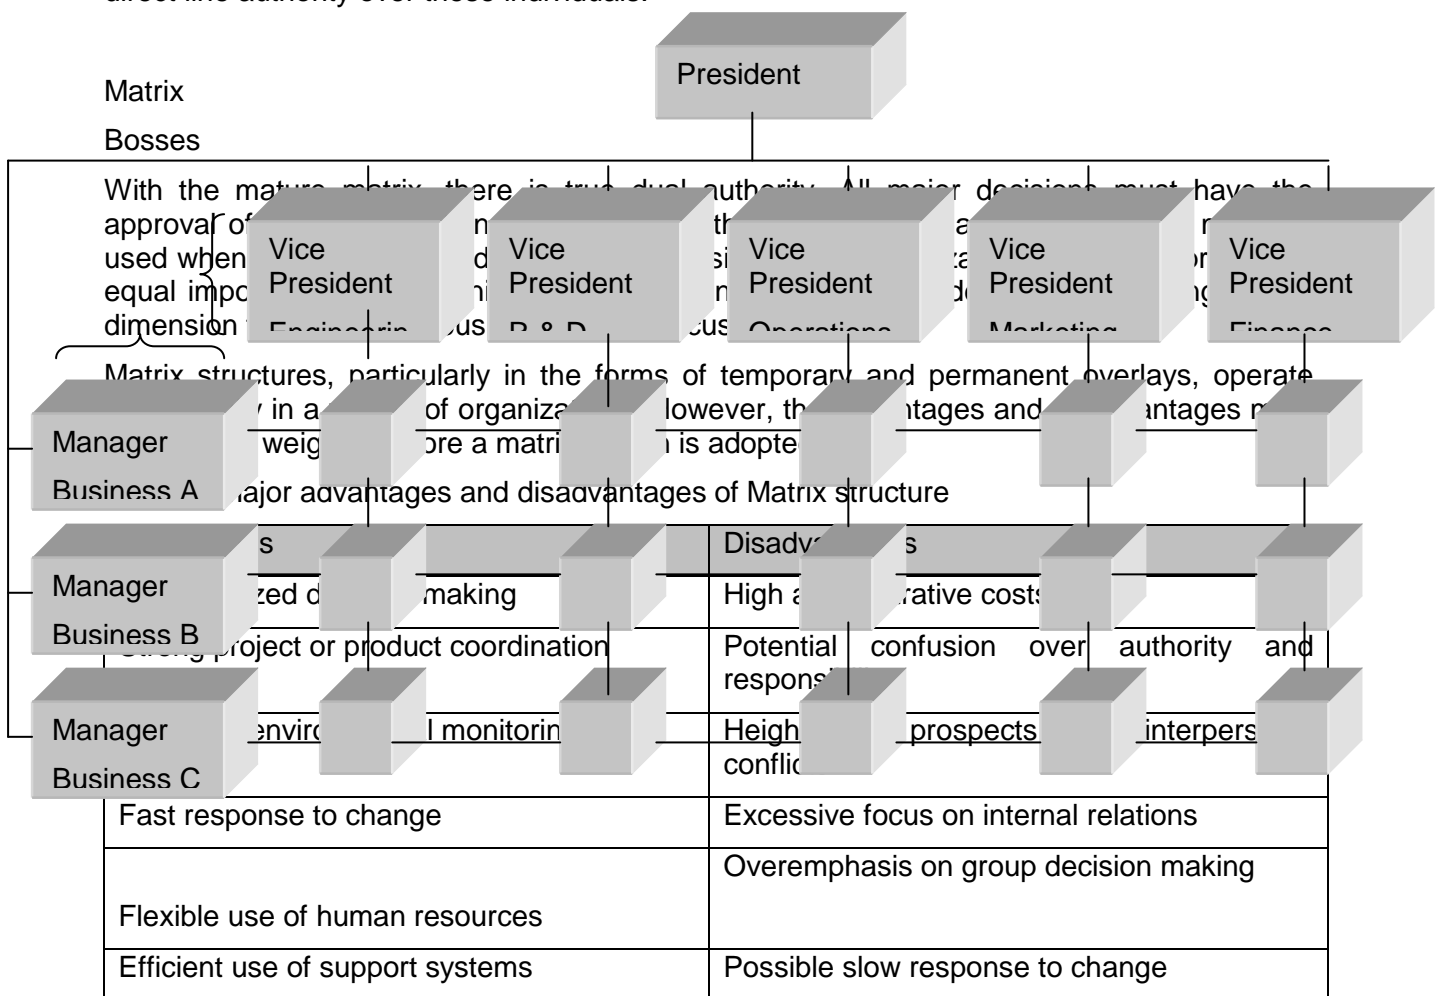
President

Matrix

Bosses

With the mature matrix, there is true dual authority. All major decisions must have the approval of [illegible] used when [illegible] equal impo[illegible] dimension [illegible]

Vice President Engineerin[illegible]

Vice President R & D

Vice President Operations

Vice President Marketing

Vice President Finance

Matrix structures, particularly in the forms of temporary and permanent overlays, operate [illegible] in a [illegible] of organiza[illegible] However, the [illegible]antages and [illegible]antages m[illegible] weig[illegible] ore a matri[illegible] is adopte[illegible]

Manager Business A

Manager Business B

Manager Business C

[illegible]ajor advantages and disadvantages of Matrix structure

| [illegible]s | Disadv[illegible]s |
|---|---|
| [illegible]zed d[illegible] making | High a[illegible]rative costs |
| Strong project or product coordination | Potential confusion over authority and respons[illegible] |
| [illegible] enviro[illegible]l monitorin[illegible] | Heigh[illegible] prospects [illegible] interpers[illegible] conflic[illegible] |
| Fast response to change | Excessive focus on internal relations |
| Flexible use of human resources | Overemphasis on group decision making |
| Efficient use of support systems | Possible slow response to change |